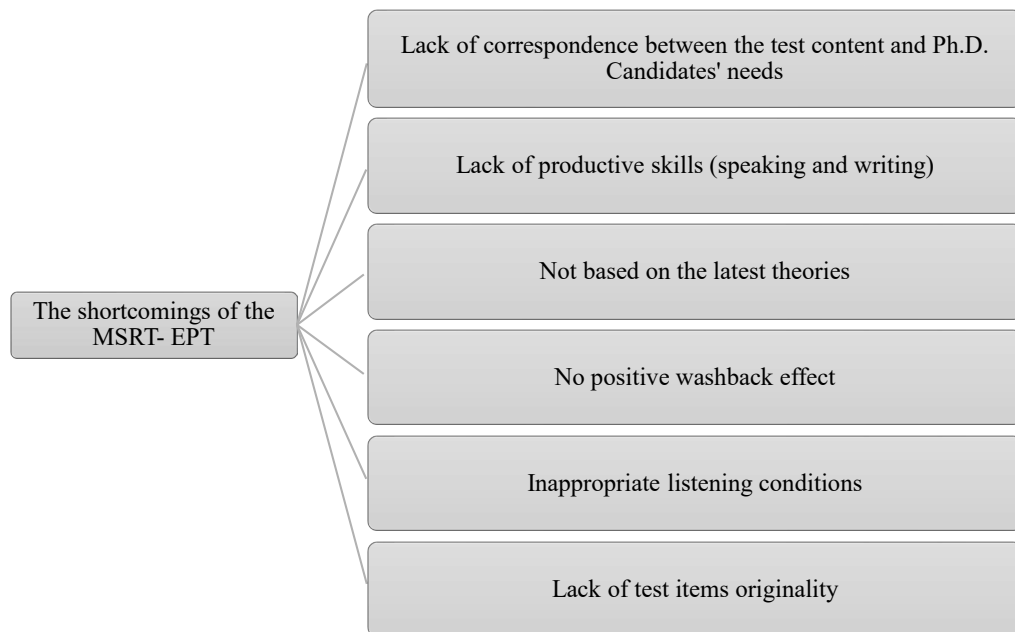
The shortcomings of the MSRT- EPT

Lack of correspondence between the test content and Ph.D. Candidates' needs

Lack of productive skills (speaking and writing)

Not based on the latest theories

No positive washback effect

Inappropriate listening conditions

Lack of test items originality